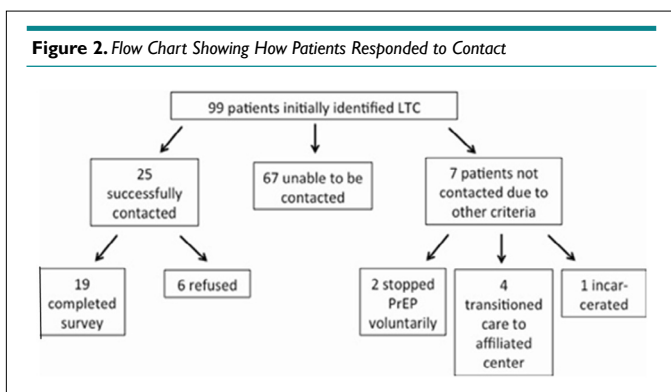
**Figure 2.** *Flow Chart Showing How Patients Responded to Contact*

99 patients initially identified LTC

25 successfully contacted

67 unable to be contacted

7 patients not contacted due to other criteria

19 completed survey

6 refused

2 stopped PrEP voluntarily

4 transitioned care to affiliated center

1 incarcerated